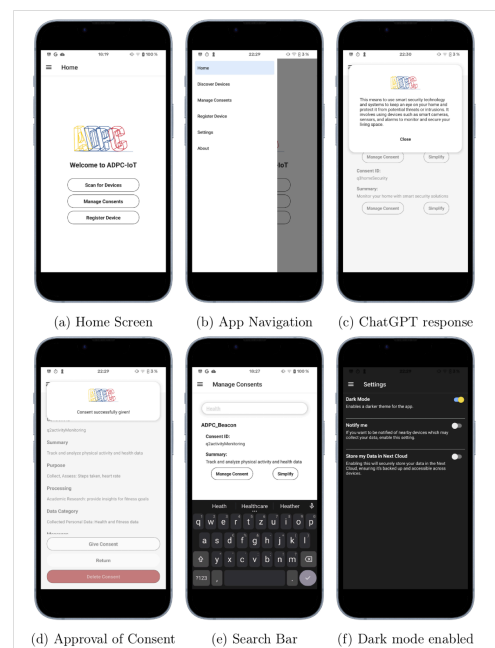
10:19 100%

Home

ADPC

Welcome to ADPC-IoT

Scan for Devices

Manage Consents

Register Device

22:29

Home

Discover Devices

Manage Consents

Register Device

Settings

About

IoT

22:30

ADPC

This means to use smart security technology and systems to keep an eye on your home and protect it from potential threats or intrusions. It involves using devices such as smart cameras, sensors, and alarms to monitor and secure your living space.

Close

Manage Consent

Simplify

Consent ID:

q2SmartSecurity

Summary:

Monitor your home with smart security solutions

Manage Consent

Simplify

(a) Home Screen

(b) App Navigation

(c) ChatGPT response

22:29

Consent successfully given!

q2activityMonitoring

Summary

Track and analyze physical activity and health data

Purpose

Collect, Assess: Steps taken, heart rate

Processing

Academic Research: provide insights for fitness goals

Data Category

Collected Personal Data: Health and fitness data

Give Consent

Return

Delete Consent

10:27 100%

Manage Consents

Health

ADPC_Beacon

Consent ID:

q2activityMonitoring

Summary:

Track and analyze physical activity and health data

Manage Consent

Simplify

Heath Healthcare Heather

q w e r t z u i o p

a s d f g h j k l

y x c v b n m

?123 ,

Settings

Dark Mode

Enables a darker theme for the app.

Notify me

If you want to be notified of nearby devices which may collect your data, enable this setting.

Store my Data in Next Cloud

Enabling this will securely store your data in the Next Cloud, ensuring it's backed up and accessible across devices.

(d) Approval of Consent

(e) Search Bar

(f) Dark mode enabled